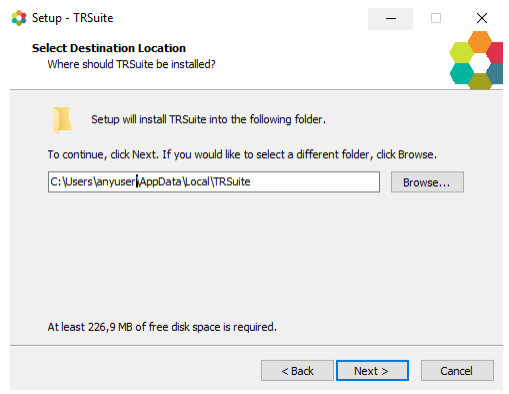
Setup - TRSuite

Select Destination Location
Where should TRSuite be installed?

Setup will install TRSuite into the following folder.

To continue, click Next. If you would like to select a different folder, click Browse.

C:\Users\anyuser\AppData\Local\TRSuite

Browse...

At least 226,9 MB of free disk space is required.

< Back

Next >

Cancel